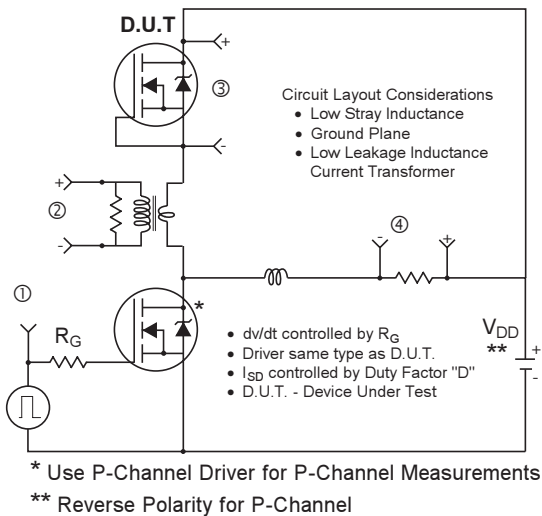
D.U.T

+

③

-

Circuit Layout Considerations
• Low Stray Inductance
• Ground Plane
• Low Leakage Inductance Current Transformer

+

②

-

-

④

+

①

$R_G$

*

• dv/dt controlled by $R_G$
• Driver same type as D.U.T.
• $I_{SD}$ controlled by Duty Factor "D"
• D.U.T. - Device Under Test

$V_{DD}$
**

+

-

* Use P-Channel Driver for P-Channel Measurements

** Reverse Polarity for P-Channel